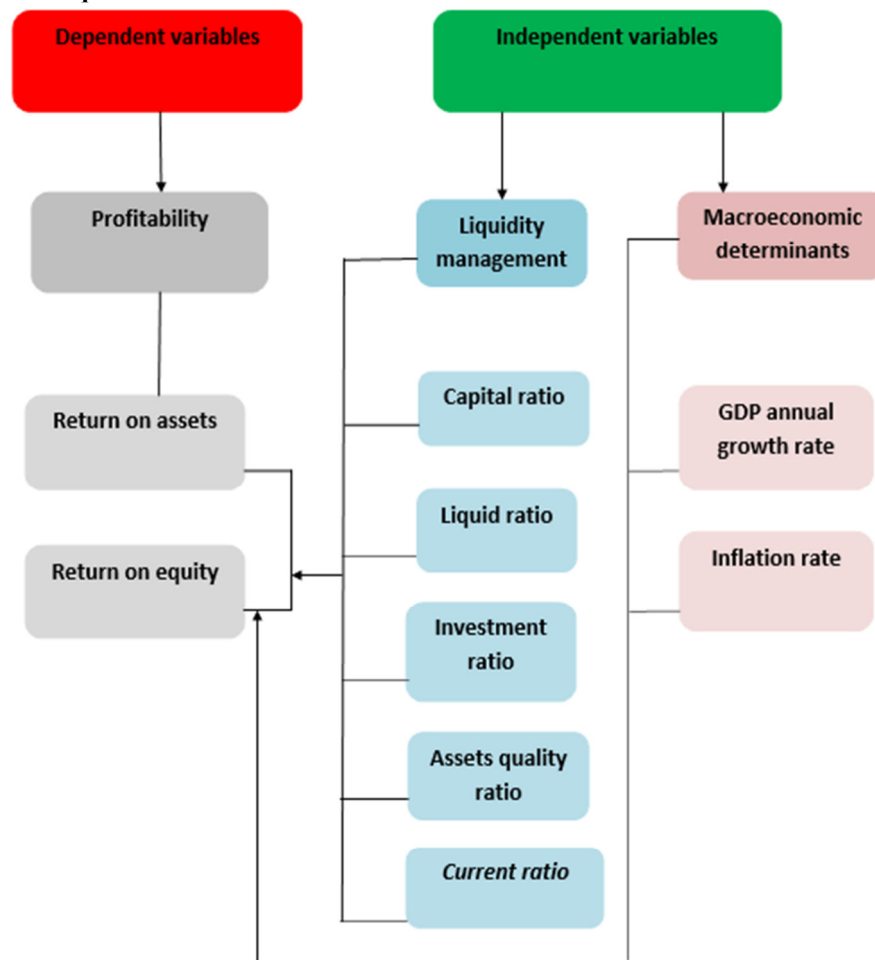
Dependent variables

Independent variables

Profitability

Liquidity management

Macroeconomic determinants

Return on assets

Return on equity

Capital ratio

Liquid ratio

Investment ratio

Assets quality ratio

*Current ratio*

GDP annual growth rate

Inflation rate